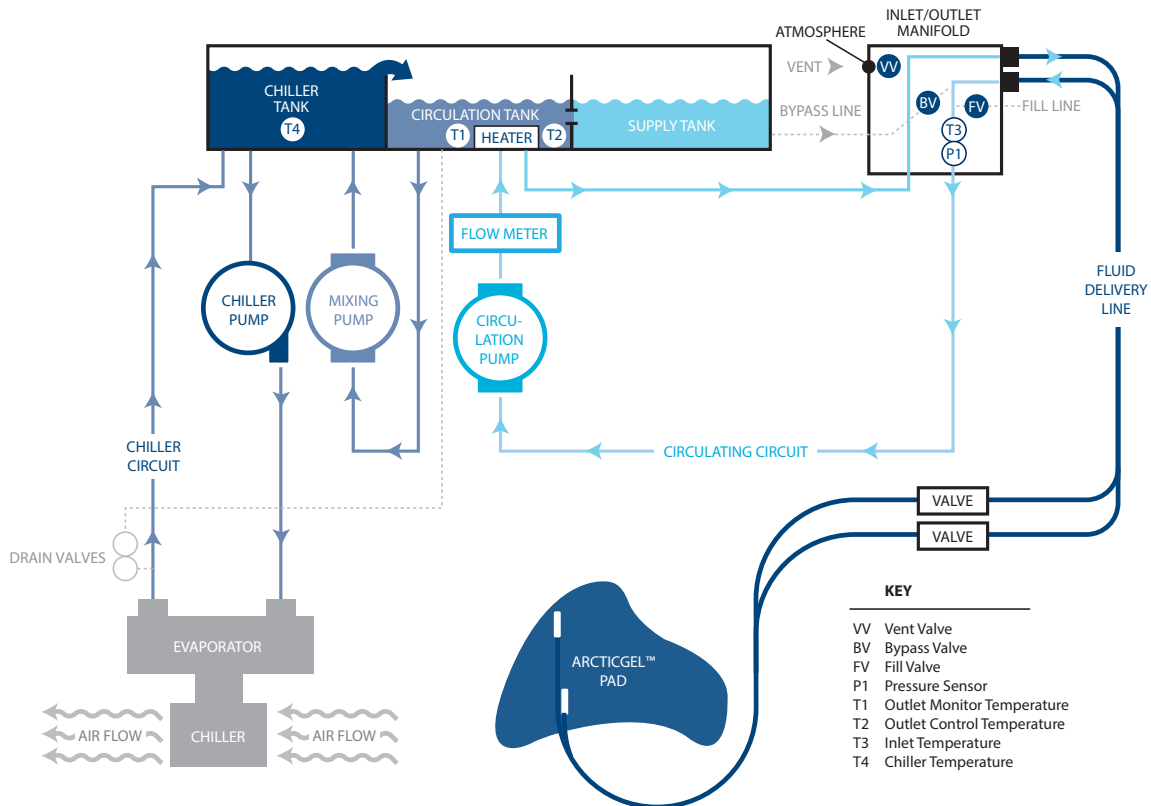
INLET/OUTLET MANIFOLD

ATMOSPHERE

VENT

VV

BYPASS LINE

BV

FV

FILL LINE

T3

P1

CHILLER TANK

T4

CIRCULATION TANK

T1

HEATER

T2

SUPPLY TANK

FLOW METER

CHILLER PUMP

MIXING PUMP

CIRCULATION PUMP

FLUID DELIVERY LINE

CHILLER CIRCUIT

CIRCULATING CIRCUIT

VALVE

VALVE

DRAIN VALVES

EVAPORATOR

ARCTICGEL™ PAD

AIR FLOW

CHILLER

AIR FLOW

KEY

| | |
|---|---|
| VV | Vent Valve |
| BV | Bypass Valve |
| FV | Fill Valve |
| P1 | Pressure Sensor |
| T1 | Outlet Monitor Temperature |
| T2 | Outlet Control Temperature |
| T3 | Inlet Temperature |
| T4 | Chiller Temperature |